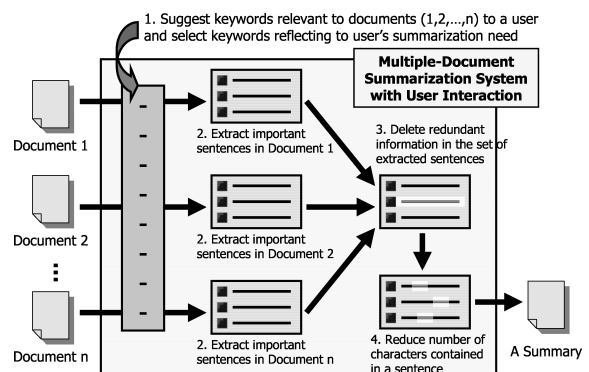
1. Suggest keywords relevant to documents (1,2,…,n) to a user and select keywords reflecting to user's summarization need

Multiple-Document Summarization System with User Interaction

Document 1

Document 2

⋮

Document n

2. Extract important sentences in Document 1

2. Extract important sentences in Document 2

2. Extract important sentences in Document n

3. Delete redundant information in the set of extracted sentences

4. Reduce number of characters contained in a sentence

A Summary